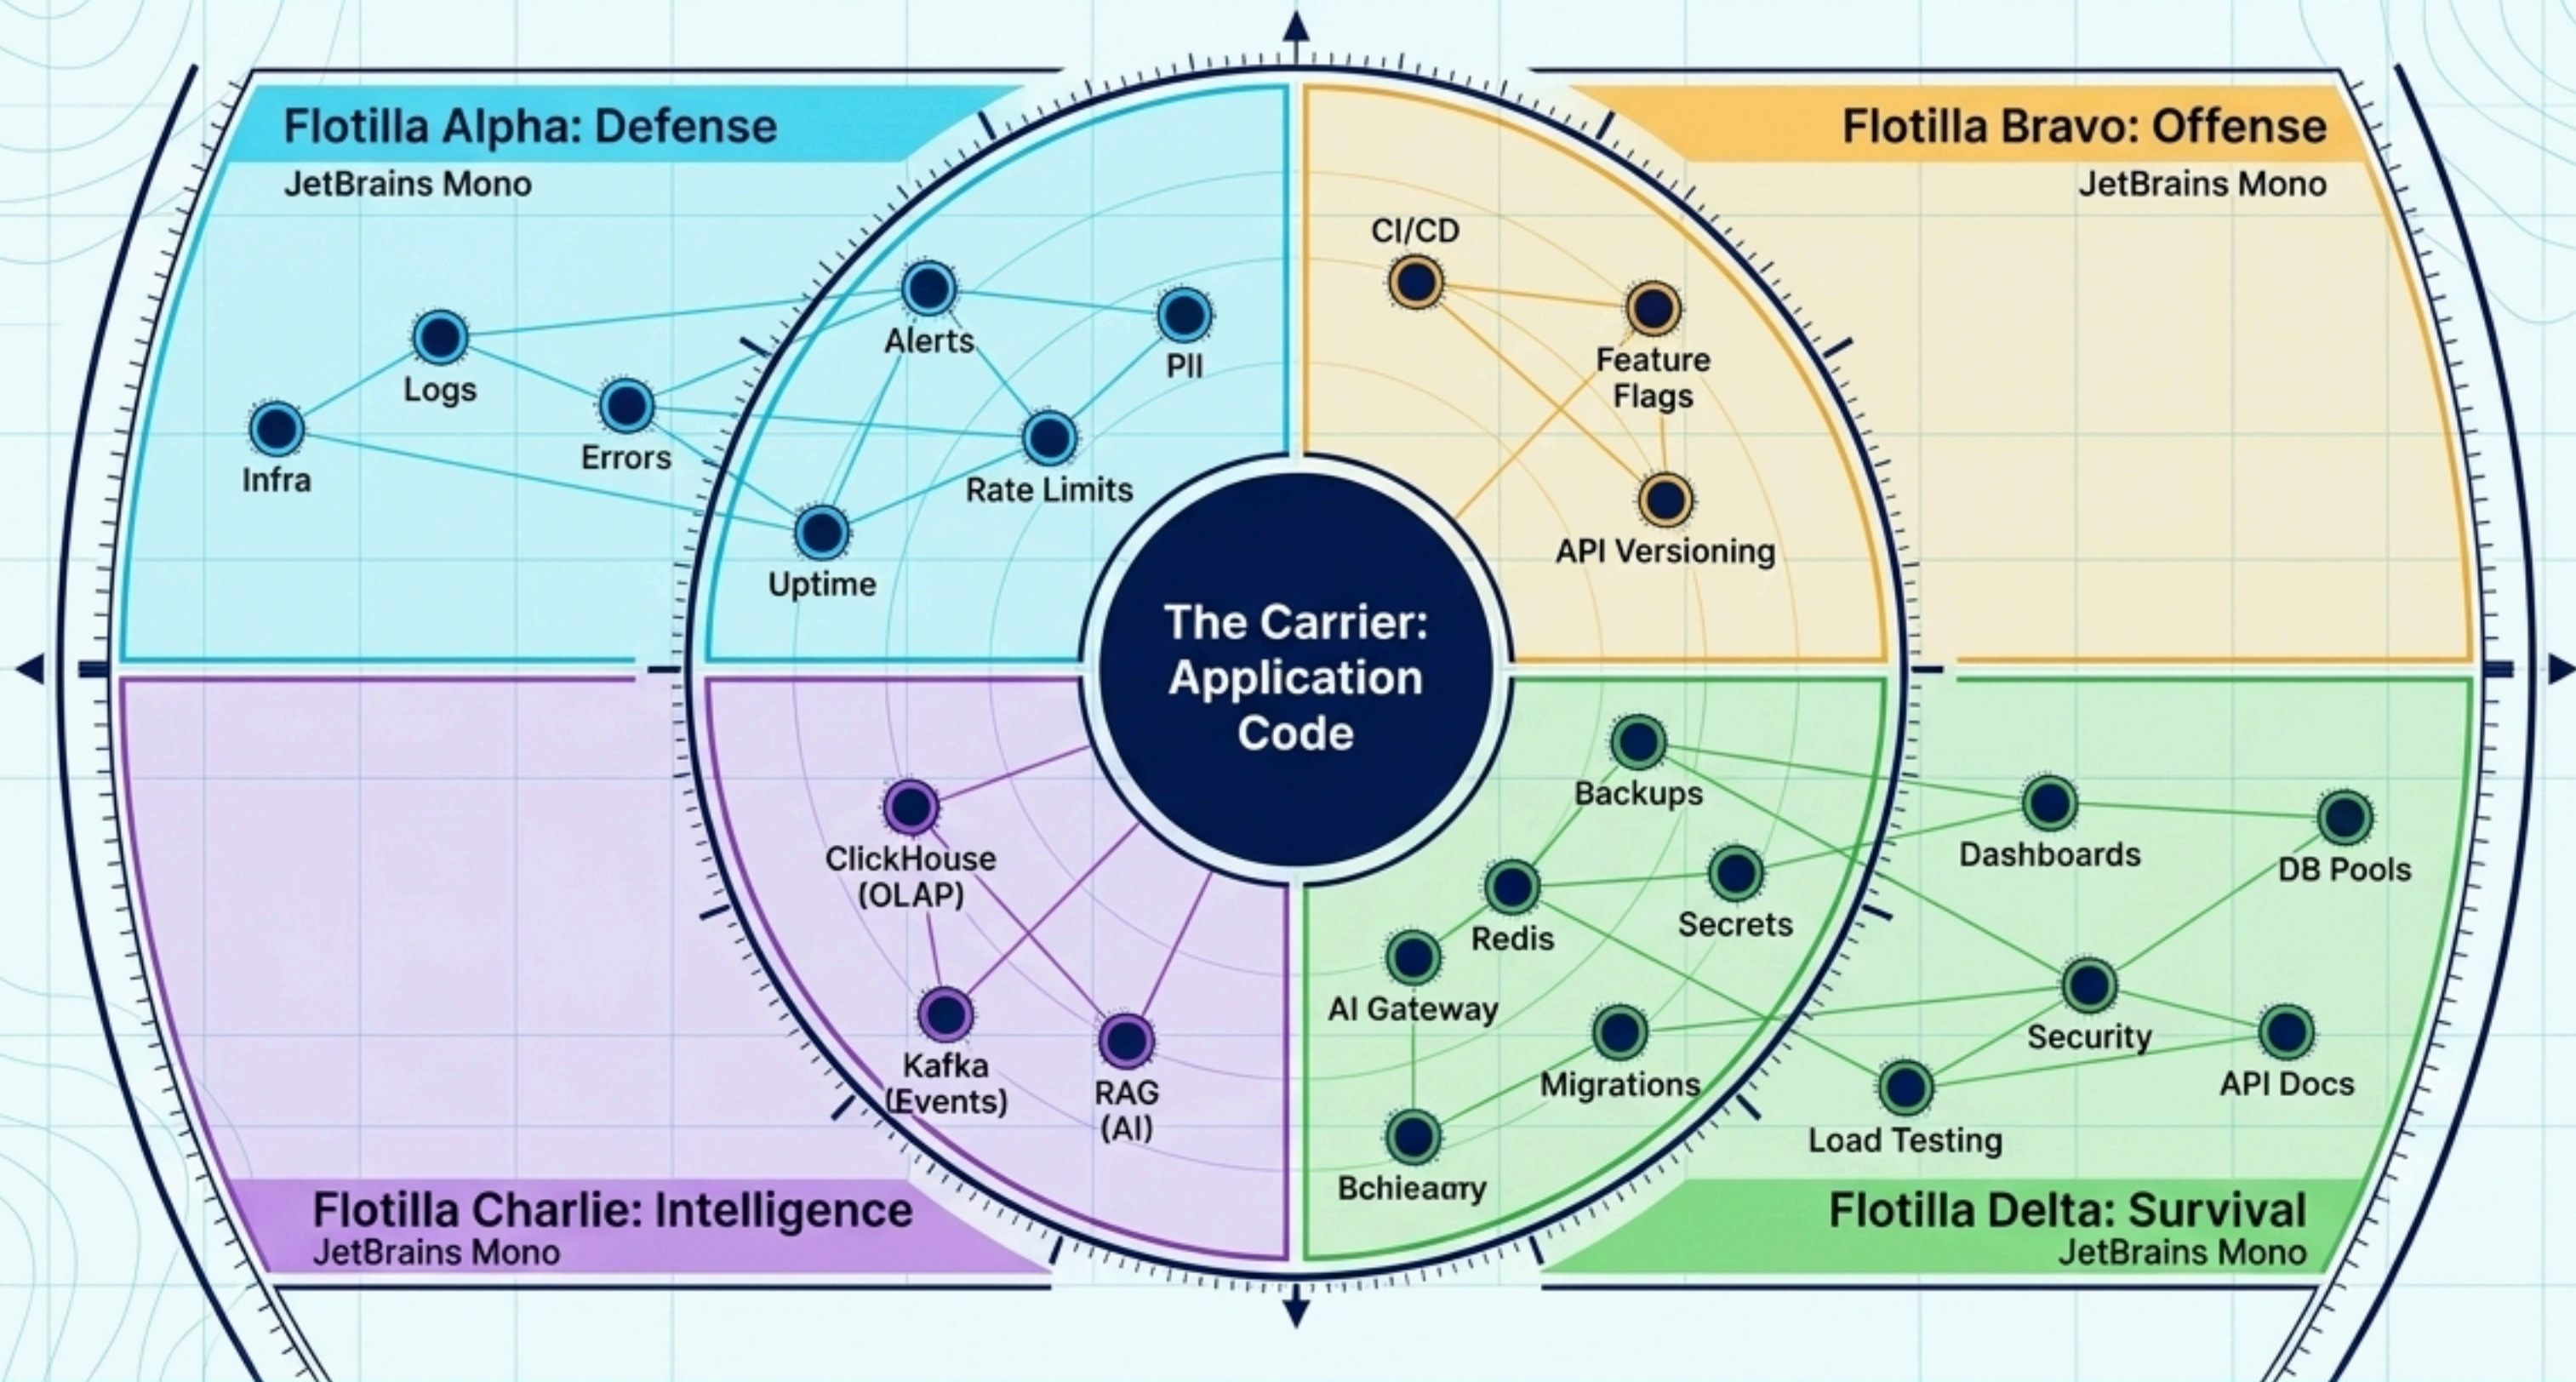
Flotilla Alpha: Defense
JetBrains Mono

Infra
Logs
Errors
Alerts
PII
Rate Limits
Uptime

Flotilla Bravo: Offense
JetBrains Mono

CI/CD
Feature Flags
API Versioning

The Carrier: Application Code

ClickHouse (OLAP)
Kafka (Events)
RAG (AI)

Flotilla Charlie: Intelligence
JetBrains Mono

Backups
Dashboards
DB Pools
Redis
Secrets
AI Gateway
Security
Migrations
API Docs
Load Testing
Bchieaqry

Flotilla Delta: Survival
JetBrains Mono